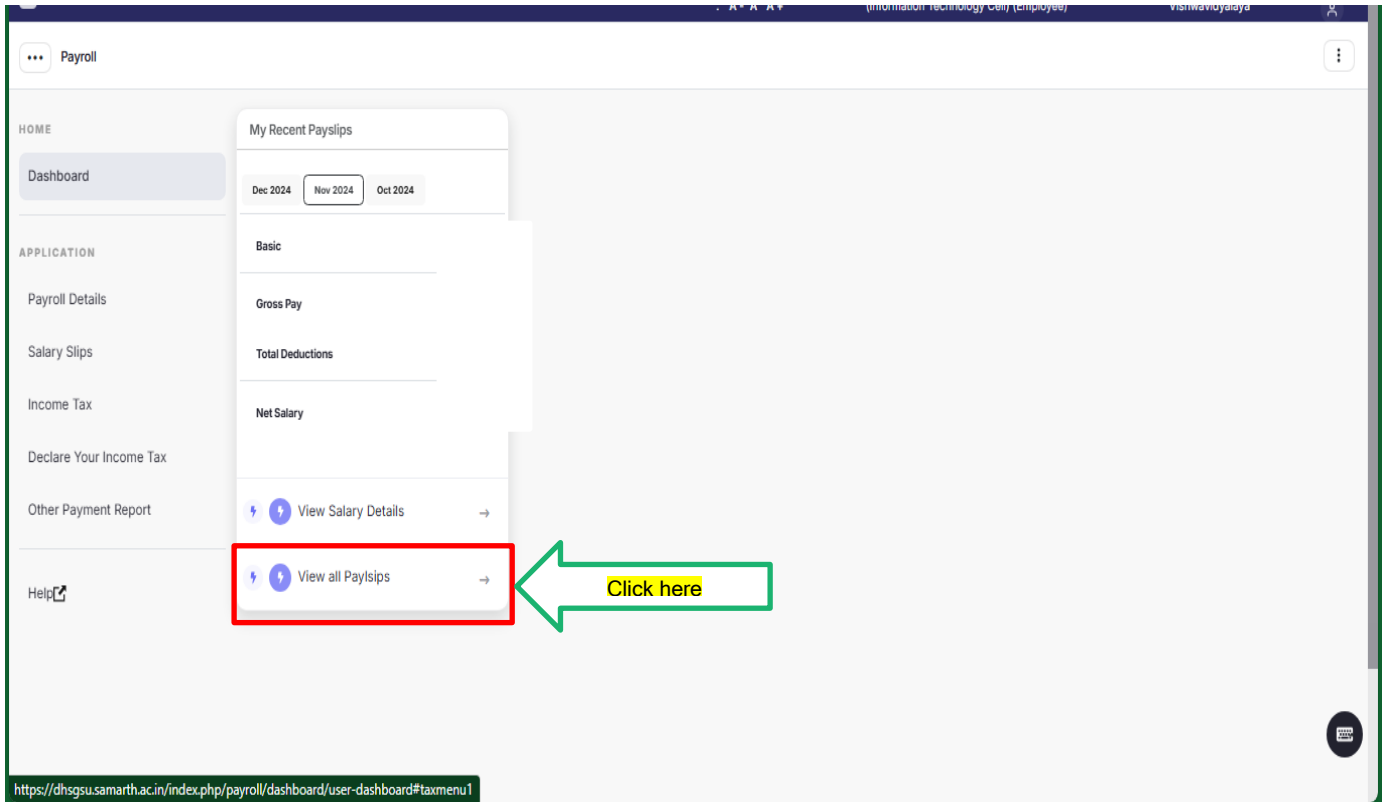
A- A A+ (Information Technology Cell) (Employee) Vishwavidyalaya

Payroll

HOME

Dashboard

APPLICATION

Payroll Details

Salary Slips

Income Tax

Declare Your Income Tax

Other Payment Report

Help

My Recent Payslips

Dec 2024 Nov 2024 Oct 2024

Basic

Gross Pay

Total Deductions

Net Salary

View Salary Details →

View all Paylsips →

Click here

https://dhsgsu.samarth.ac.in/index.php/payroll/dashboard/user-dashboard#taxmenu1